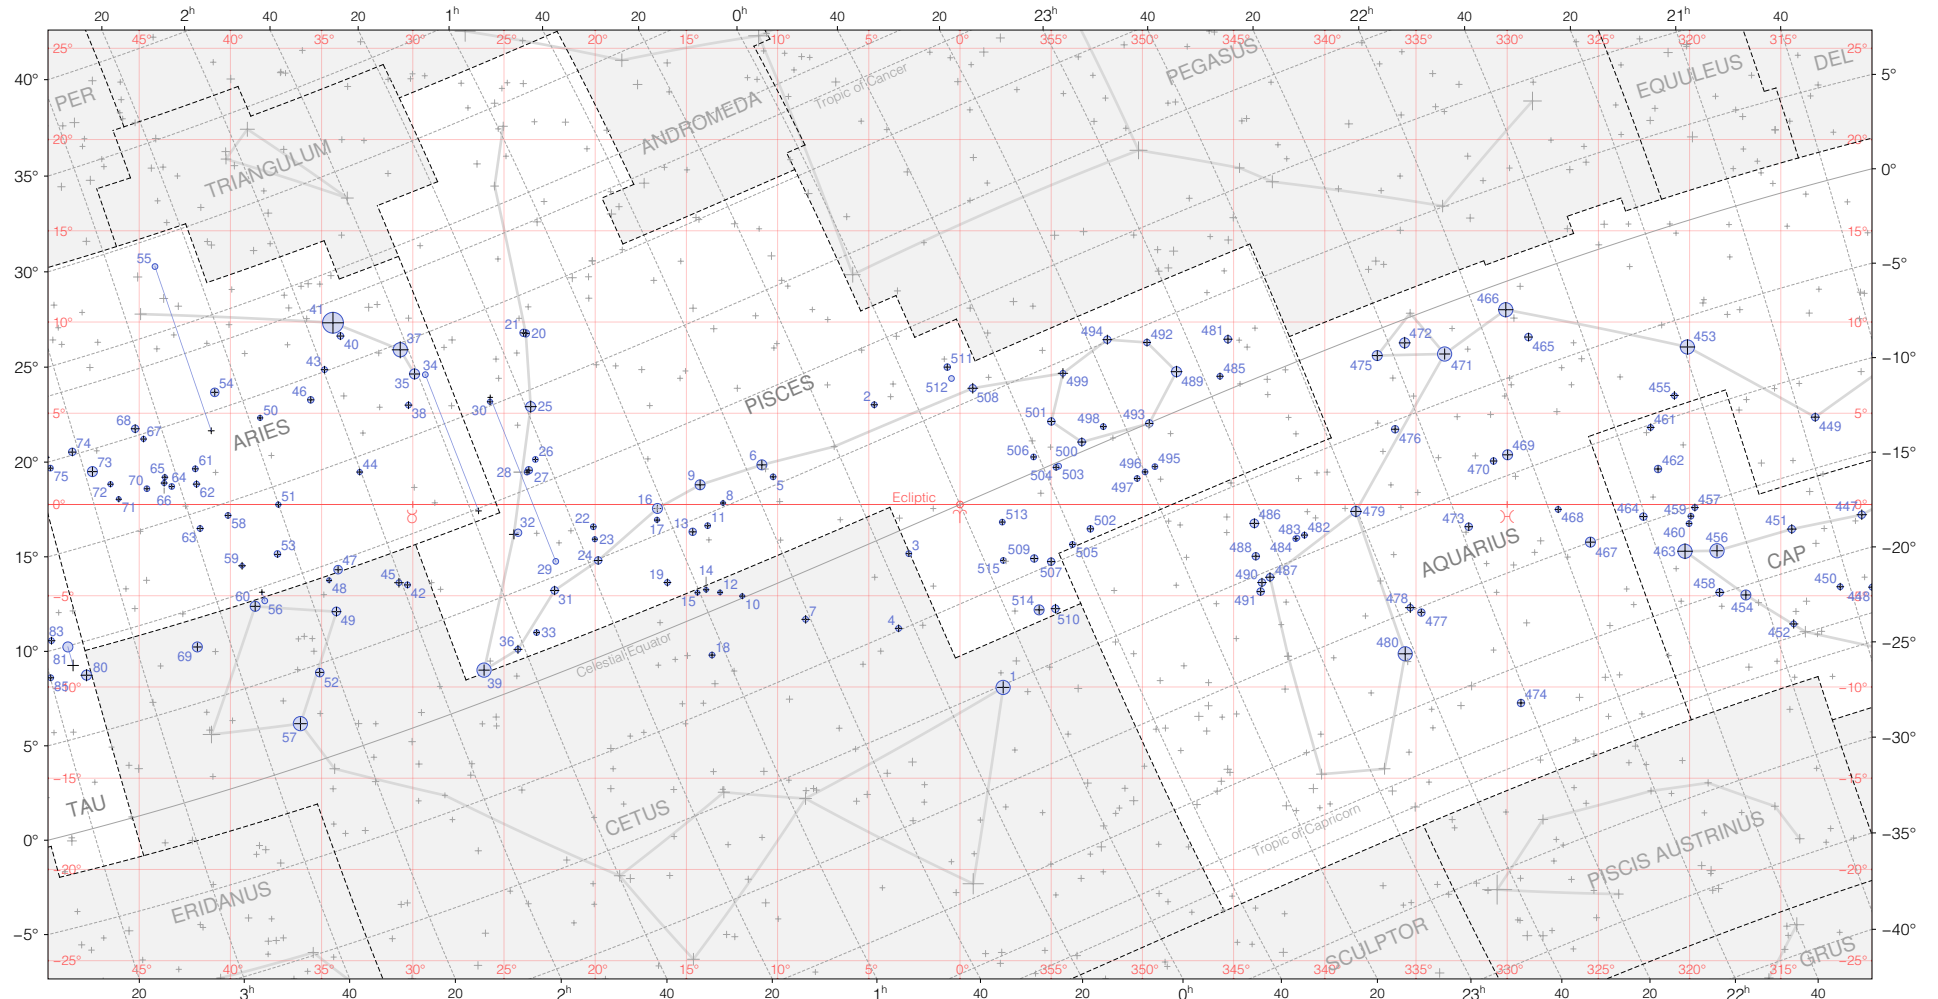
20 2h 40 20 1h 40 20 0h 40 20 23h 40 20 22h 40 20 21h 40

25° 45° 40° 35° 30° 25° 20° 15° 10° 5° 0° 355° 350° 345° 340° 335° 330° 325° 320° 315° 25°

40° 35° 30° 25° 20° 15° 10° 5° 0° −5°

5° 0° −5° −10° −15° −20° −25° −30° −35° −40°

PER
TRIANGULUM
ANDROMEDA
Tropic of Cancer
PEGASUS
EQUULEUS
DEL
ARIES
PISCES
AQUARIUS
CAP
Ecliptic
Celestial Equator
Tropic of Capricorn
TAU
CETUS
ERIDANUS
SCULPTOR
PISCIS AUSTRINUS
GRUS

20° 15° 10° 5° 0° −5° −10° −15° −20° −25°

1 2 3 4 5 6 7 8 9 10 11 12 13 14 15 16 17 18 19 20 21 22 23 24 25 26 27 28 29 30 31 32 33 34 35 36 37 38 39 40 41 42 43 44 45 46 47 48 49 50 51 52 53 54 55 56 57 58 59 60 61 62 63 64 65 66 67 68 69 70 71 72 73 74 75 80 81 83 85
447 448 449 450 451 452 453 454 455 456 457 458 459 460 461 462 463 464 465 466 467 468 469 470 471 472 473 474 475 476 477 478 479 480 481 482 483 484 485 486 487 488 489 490 491 492 493 494 495 496 497 498 499 500 501 502 503 504 505 506 507 508 509 510 511 512 513 514 515

45° 40° 35° 30° 25° 20° 15° 10° 5° 0° 355° 350° 345° 340° 335° 330° 325° 320° 315° −25°

20 3h 40 20 2h 40 20 1h 40 20 0h 40 20 23h 40 20 22h 40